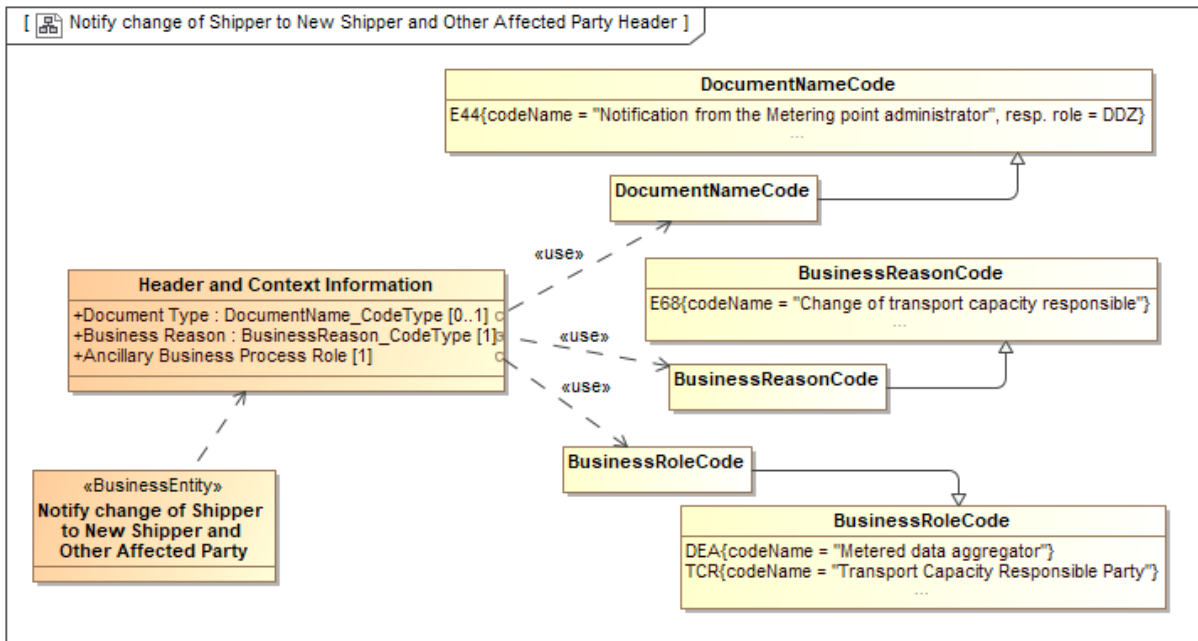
[ Notify change of Shipper to New Shipper and Other Affected Party Header ]

DocumentNameCode
E44{codeName = "Notification from the Metering point administrator", resp. role = DDZ}
...

DocumentNameCode

«use»

Header and Context Information
+Document Type : DocumentName_CodeType [0..1]
+Business Reason : BusinessReason_CodeType [1]
+Ancillary Business Process Role [1]

BusinessReasonCode
E68{codeName = "Change of transport capacity responsible"}
...

«use»

BusinessReasonCode

«use»

BusinessRoleCode

«BusinessEntity»
Notify change of Shipper to New Shipper and Other Affected Party

BusinessRoleCode
DEA{codeName = "Metered data aggregator"}
TCR{codeName = "Transport Capacity Responsible Party"}
...